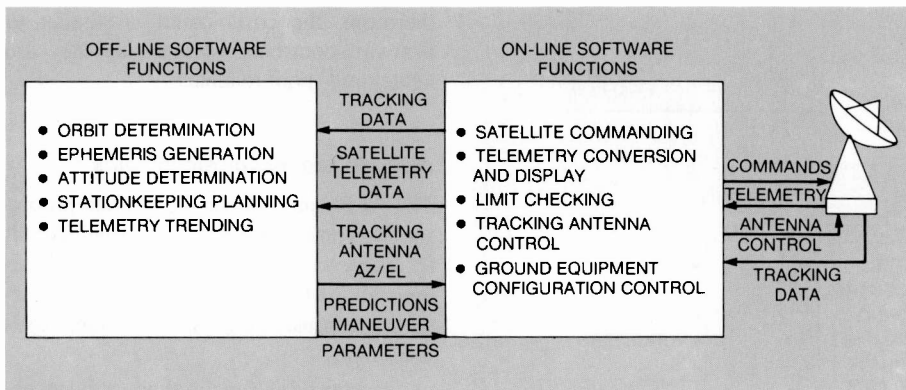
OFF-LINE SOFTWARE FUNCTIONS

• ORBIT DETERMINATION
• EPHEMERIS GENERATION
• ATTITUDE DETERMINATION
• STATIONKEEPING PLANNING
• TELEMETRY TRENDING

TRACKING DATA

SATELLITE TELEMETRY DATA

TRACKING ANTENNA AZ/EL

PREDICTIONS MANEUVER PARAMETERS

ON-LINE SOFTWARE FUNCTIONS

• SATELLITE COMMANDING
• TELEMETRY CONVERSION AND DISPLAY
• LIMIT CHECKING
• TRACKING ANTENNA CONTROL
• GROUND EQUIPMENT CONFIGURATION CONTROL

COMMANDS

TELEMETRY

ANTENNA CONTROL

TRACKING DATA